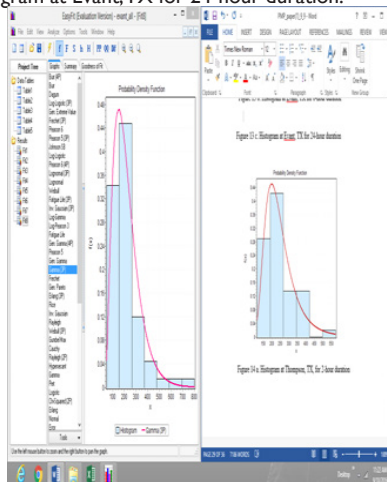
gram at Evant, TX for 24-hour duration.

EasyFit [Evaluation Version] - evant_all - [Fit6]

File Edit View Analyze Options Tools Window Help

Project View

Graph Summary Goodness of Fit

Probability Density Function

0.48
0.44
0.4
0.36
0.32
0.28
0.24
0.2
0.16
0.12
0.08
0.04

f(x)

100 200 300 400 500 600 700 800

x

Histogram Gamma (3P)

Tools

Use the left mouse button to zoom and the right button to pan the graph.

PAPR_paper13_1_5 - Word

FILE HOME INSERT DESIGN PAGE LAYOUT REFERENCES MAILINGS REVIEW VIEW

Times New Roman

Paste

Styles Editing

Figure 13 c: Histogram at Evant, TX for 24-hour duration.

Probability Density Function

Figure 14 a: Histogram at Thompson, TX, for 2-hour duration.